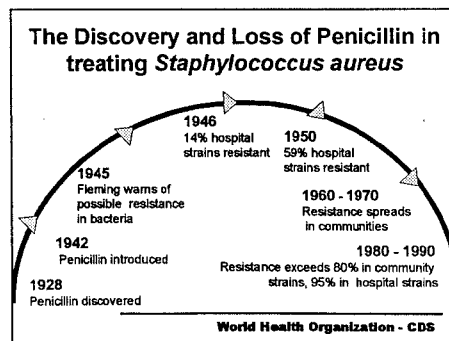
The Discovery and Loss of Penicillin in treating *Staphylococcus aureus*

1928
Penicillin discovered

1942
Penicillin introduced

1945
Fleming warns of possible resistance in bacteria

1946
14% hospital strains resistant

1950
59% hospital strains resistant

1960 - 1970
Resistance spreads in communities

1980 - 1990
Resistance exceeds 80% in community strains, 95% in hospital strains

World Health Organization - CDS